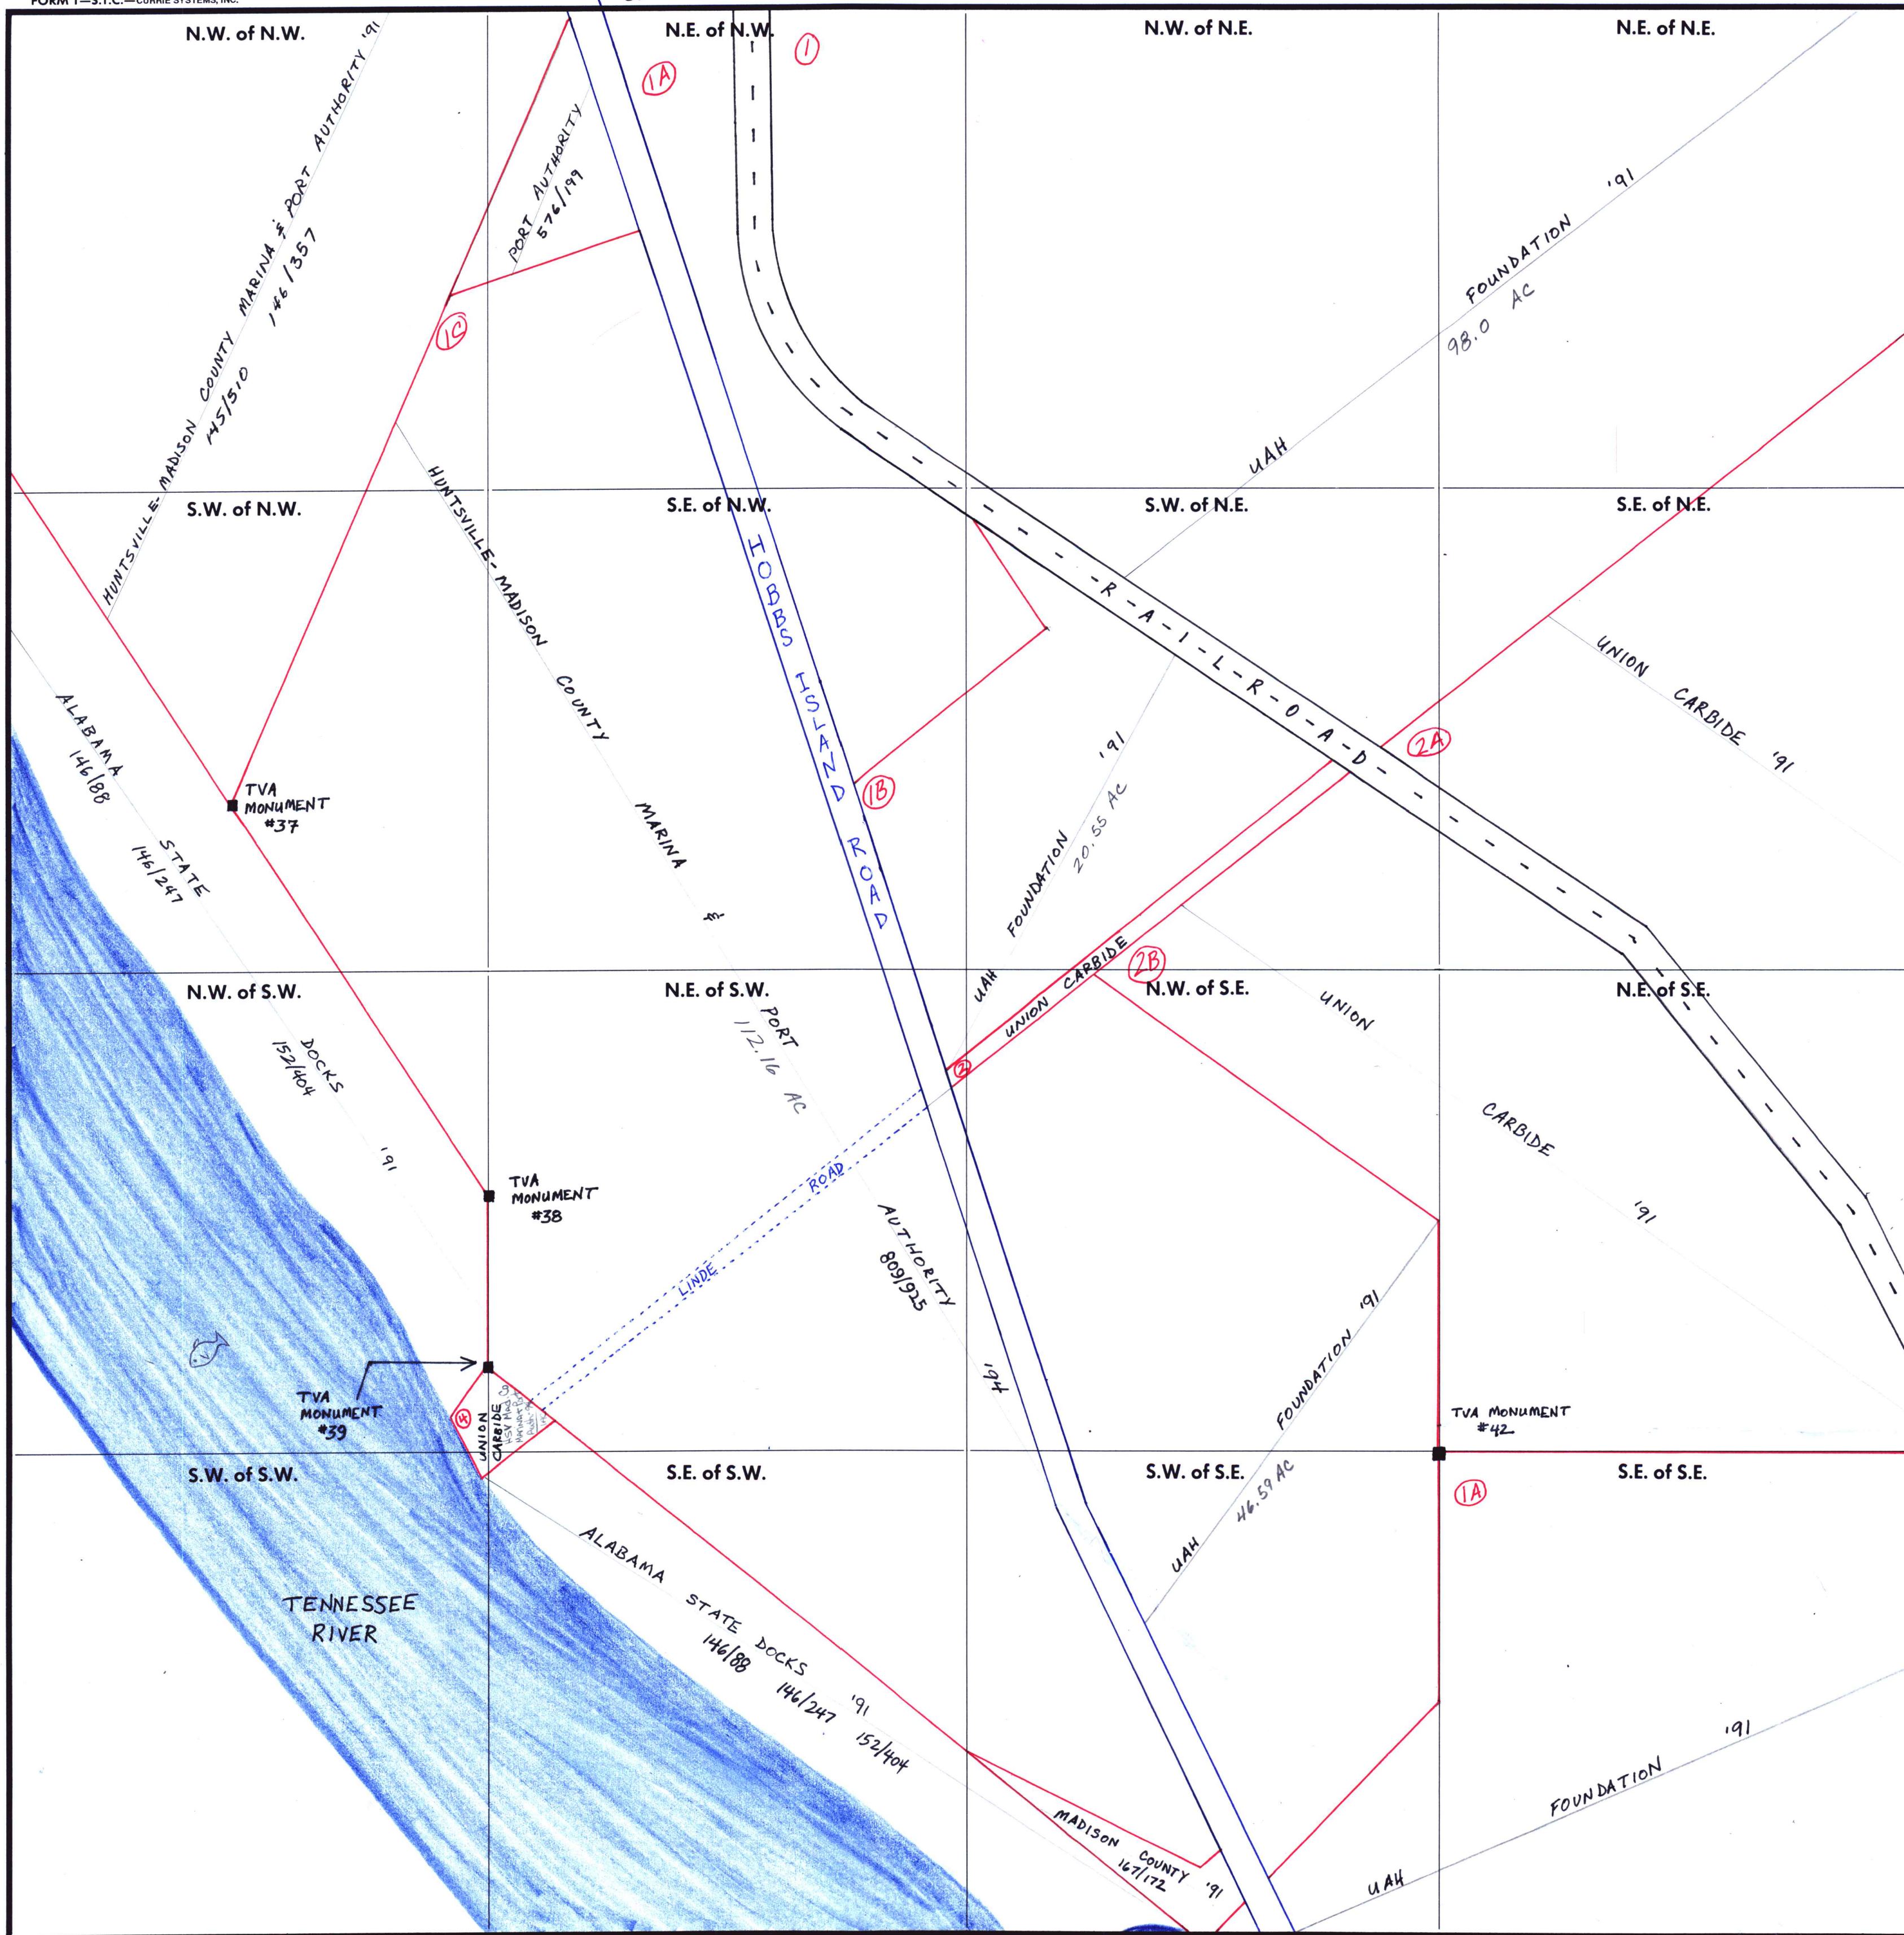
FORM 1—S.T.C.—CURRIE SYSTEMS, INC.

N.W. of N.W.
N.E. of N.W.
N.W. of N.E.
N.E. of N.E.

1A
1

HUNTSVILLE-MADISON COUNTY MARINA & PORT AUTHORITY '91
145/510 146/357

PORT AUTHORITY 576/199

1C

FOUNDATION '91
98.0 AC
UAH

S.W. of N.W.
S.E. of N.W.
S.W. of N.E.
S.E. of N.E.

HUNTSVILLE-MADISON COUNTY MARINA

HOBBS ISLAND ROAD

R-A-I-L-R-O-A-D

UNION CARBIDE '91

2A

ALABAMA 146/88 STATE 146/247

TVA MONUMENT #37

1B

FOUNDATION '91
20.55 AC

UAH
UNION CARBIDE
2B
2

N.W. of S.W.
N.E. of S.W.
N.W. of S.E.
N.E. of S.E.

DOCKS 152/404 '91

PORT 112.16 AC

UNION CARBIDE '91

TVA MONUMENT #38

ROAD
LINDE

AUTHORITY 809/925

'91

FOUNDATION '91

TVA MONUMENT #39

4
UNION CARBIDE
HSV Mad Co Marina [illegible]

TVA MONUMENT #42

S.W. of S.W.
S.E. of S.W.
S.W. of S.E.
S.E. of S.E.

1A

UAH 46.59 AC

TENNESSEE RIVER

ALABAMA STATE DOCKS 146/88 146/247 '91 152/404

MADISON COUNTY 167/172 '91

UAH

FOUNDATION '91